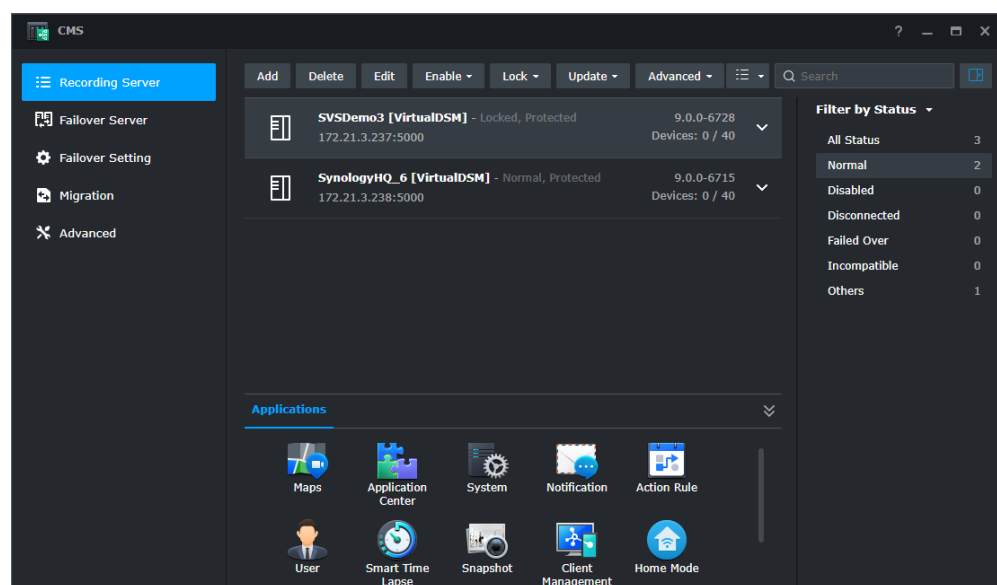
CMS

? – ☐ ×

Recording Server
Failover Server
Failover Setting
Migration
Advanced

Add Delete Edit Enable Lock Update Advanced Search

SVSDemo3 [VirtualDSM] - Locked, Protected
172.21.3.237:5000
9.0.0-6728
Devices: 0 / 40

SynologyHQ_6 [VirtualDSM] - Normal, Protected
172.21.3.238:5000
9.0.0-6715
Devices: 0 / 40

Filter by Status

| | |
|---|---|
| All Status | 3 |
| Normal | 2 |
| Disabled | 0 |
| Disconnected | 0 |
| Failed Over | 0 |
| Incompatible | 0 |
| Others | 1 |

Applications

Maps
Application Center
System
Notification
Action Rule
User
Smart Time Lapse
Snapshot
Client Management
Home Mode